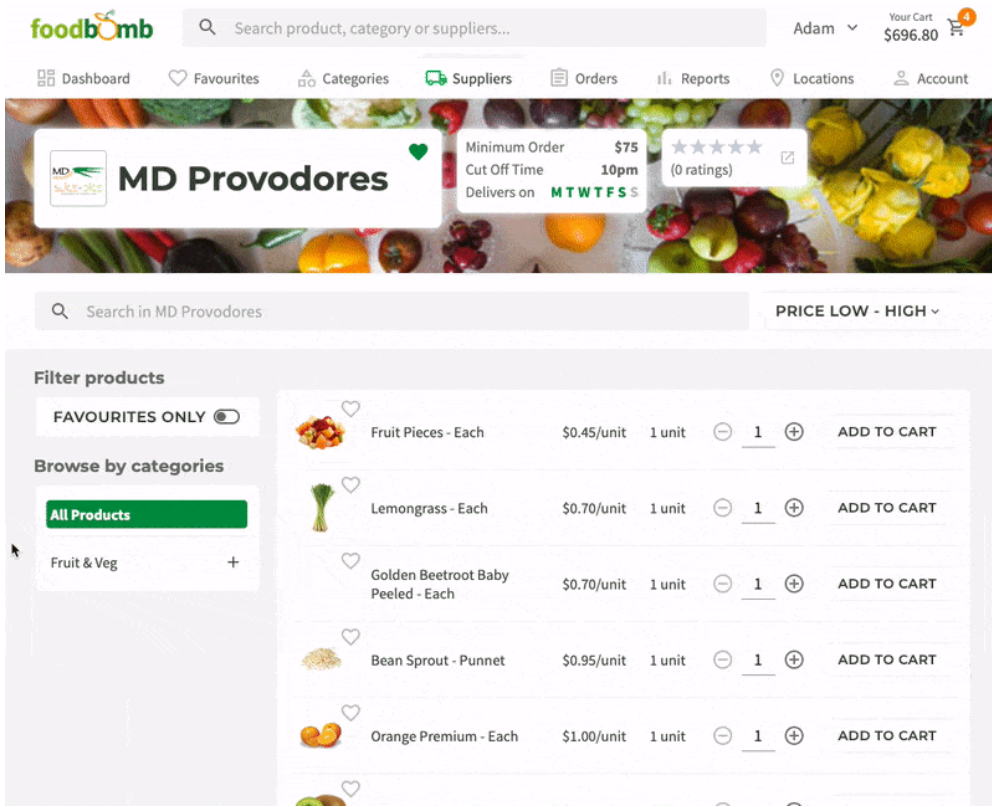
foodbomb

Search product, category or suppliers...

Adam

Your Cart
$696.80
4

Dashboard
Favourites
Categories
Suppliers
Orders
Reports
Locations
Account

MD Provodores

Minimum Order $75
Cut Off Time 10pm
Delivers on M T W T F S S

(0 ratings)

Search in MD Provodores

PRICE LOW - HIGH

Filter products

FAVOURITES ONLY

Browse by categories

All Products

Fruit & Veg +

| Product | Price | Unit | Qty | |
|---|---|---|---|---|
| Fruit Pieces - Each | $0.45/unit | 1 unit | 1 | ADD TO CART |
| Lemongrass - Each | $0.70/unit | 1 unit | 1 | ADD TO CART |
| Golden Beetroot Baby Peeled - Each | $0.70/unit | 1 unit | 1 | ADD TO CART |
| Bean Sprout - Punnet | $0.95/unit | 1 unit | 1 | ADD TO CART |
| Orange Premium - Each | $1.00/unit | 1 unit | 1 | ADD TO CART |